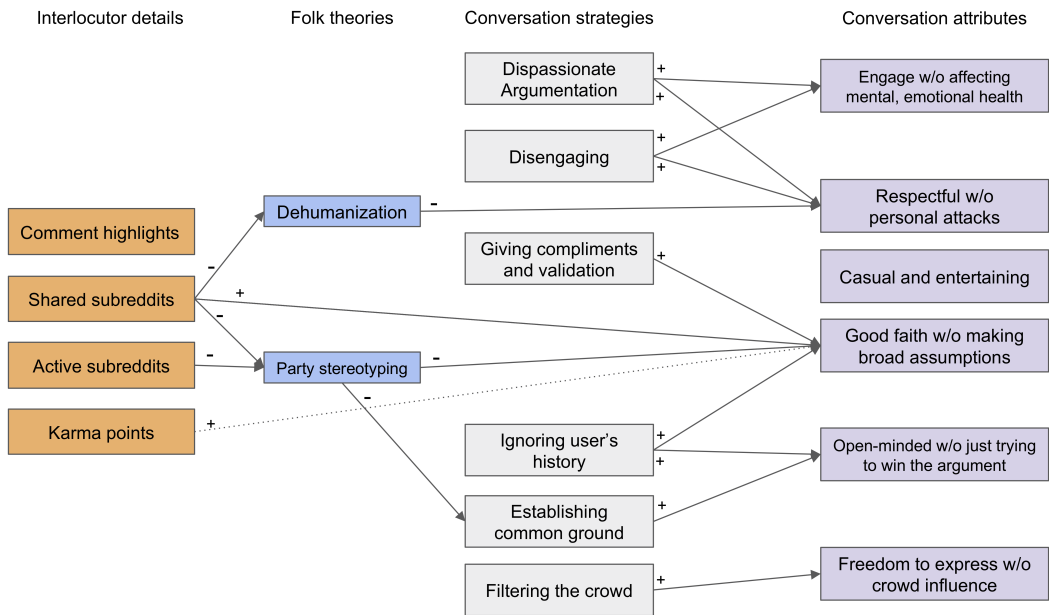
Interlocutor details

Folk theories

Conversation strategies

Conversation attributes

Dispassionate Argumentation

+

+

Engage w/o affecting mental, emotional health

Disengaging

+

+

Comment highlights

Dehumanization

-

Respectful w/o personal attacks

-

Giving compliments and validation

+

Shared subreddits

+

Casual and entertaining

-

Active subreddits

-

Party stereotyping

-

Good faith w/o making broad assumptions

-

Karma points

+

Ignoring user's history

+

+

Open-minded w/o just trying to win the argument

Establishing common ground

+

Filtering the crowd

+

Freedom to express w/o crowd influence